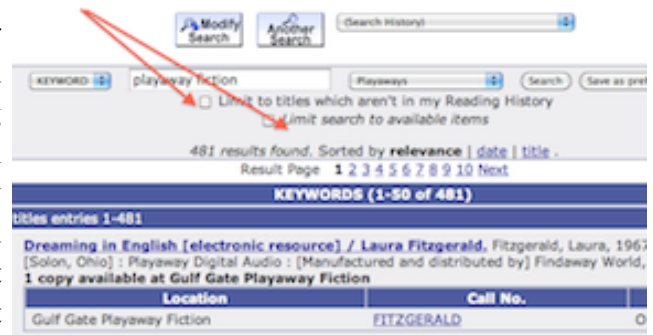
Modify Search

Another Search

(Search History)

KEYWORD

playaway fiction

Playaways

Search

Save as pre

Limit to titles which aren't in my Reading History

Limit search to available items

481 results found. Sorted by relevance | date | title .

Result Page 1 2 3 4 5 6 7 8 9 10 Next

KEYWORDS (1-50 of 481)

titles entries 1-481

Dreaming in English [electronic resource] / Laura Fitzgerald. Fitzgerald, Laura, 1967

[Solon, Ohio] : Playaway Digital Audio : [Manufactured and distributed by] Findaway World,

1 copy available at Gulf Gate Playaway Fiction

| Location | Call No. | |
|---|---|---|
| Gulf Gate Playaway Fiction | FITZGERALD | O |